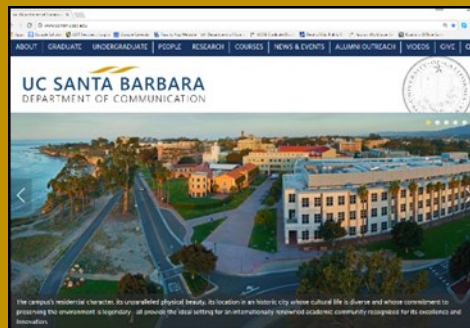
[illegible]

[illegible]

ABOUT | GRADUATE | UNDERGRADUATE | PEOPLE | RESEARCH | COURSES | NEWS & EVENTS | ALUMNI OUTREACH | VIDEOS | GIVE | C

UC SANTA BARBARA
DEPARTMENT OF COMMUNICATION

The campus's residential character, its unparalleled physical beauty, its location in an historic city whose cultural life is diverse and whose commitment to preserving the environment is legendary - all provide the ideal setting for an internationally renowned academic community recognized for its excellence and innovation.